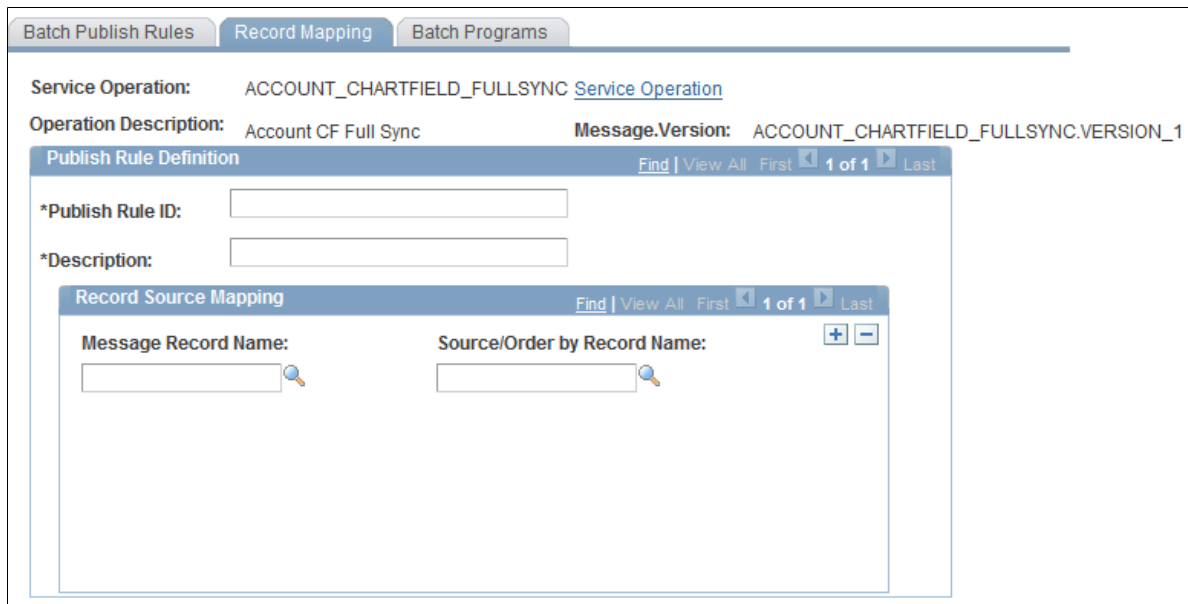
Batch Publish Rules | Record Mapping | Batch Programs

Service Operation: ACCOUNT_CHARTFIELD_FULLSYNC Service Operation

Operation Description: Account CF Full Sync

Message.Version: ACCOUNT_CHARTFIELD_FULLSYNC.VERSION_1

Publish Rule Definition

Find | View All First 1 of 1 Last

*Publish Rule ID:

*Description:

Record Source Mapping

Find | View All First 1 of 1 Last

Message Record Name:

Source/Order by Record Name: